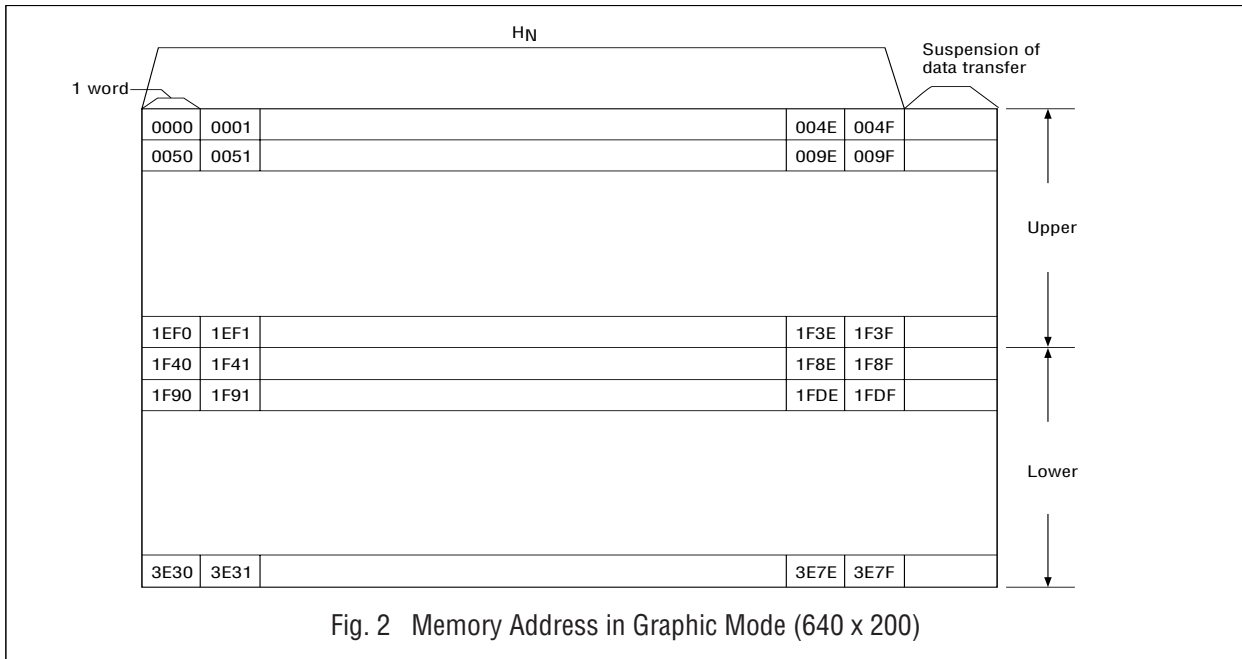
$H_N$

1 word

Suspension of data transfer

| 0000 | 0001 | | 004E | 004F | |
|---|---|---|---|---|---|
| 0050 | 0051 | | 009E | 009F | |
| 1EF0 | 1EF1 | | 1F3E | 1F3F | |
| 1F40 | 1F41 | | 1F8E | 1F8F | |
| 1F90 | 1F91 | | 1FDE | 1FDF | |
| 3E30 | 3E31 | | 3E7E | 3E7F | |

Upper

Lower

Fig. 2 Memory Address in Graphic Mode (640 x 200)